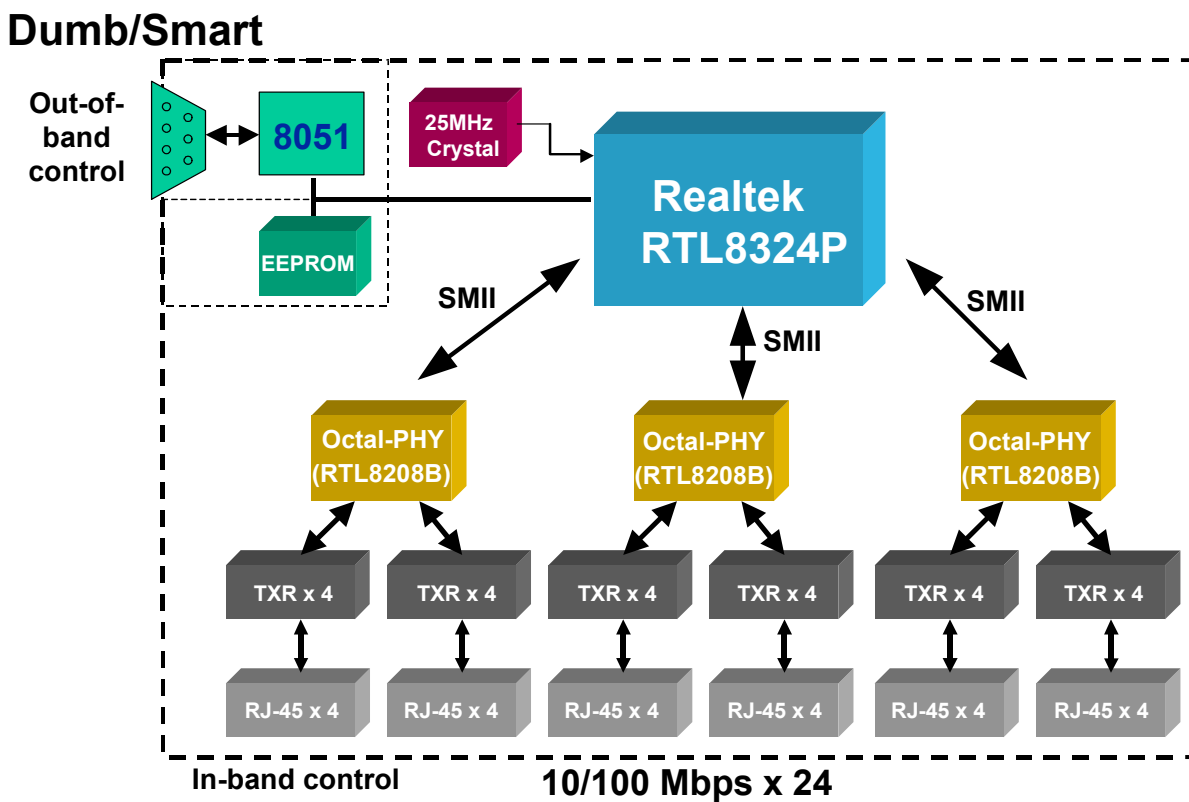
Dumb/Smart

Out-of-band control

8051

EEPROM

25MHz Crystal

Realtek RTL8324P

SMII

SMII

SMII

Octal-PHY (RTL8208B)

Octal-PHY (RTL8208B)

Octal-PHY (RTL8208B)

TXR x 4

TXR x 4

TXR x 4

TXR x 4

TXR x 4

TXR x 4

RJ-45 x 4

RJ-45 x 4

RJ-45 x 4

RJ-45 x 4

RJ-45 x 4

RJ-45 x 4

In-band control

10/100 Mbps x 24